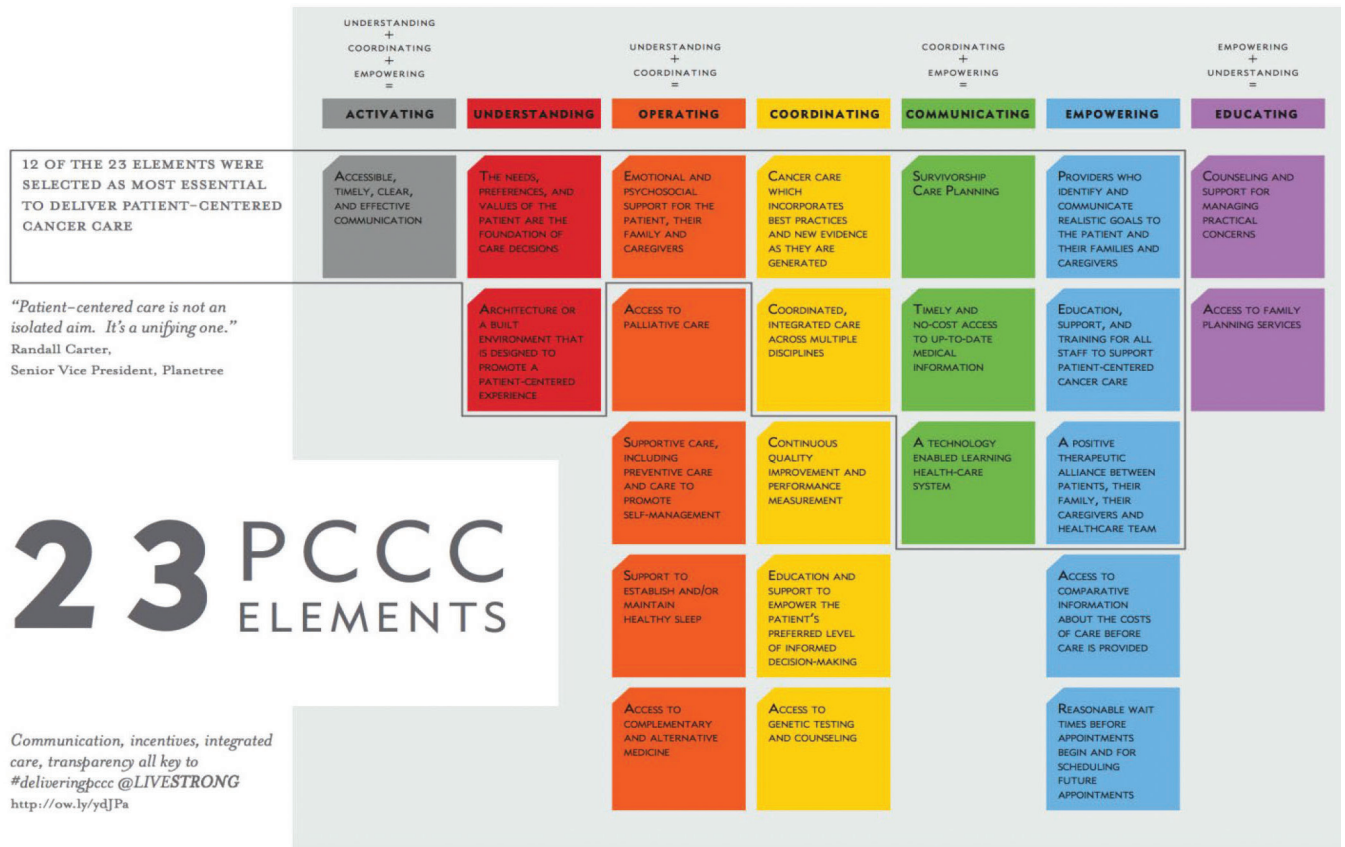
Understanding + Coordinating + Empowering =

Understanding + Coordinating =

Coordinating + Empowering =

Empowering + Understanding =

| Activating | Understanding | Operating | Coordinating | Communicating | Empowering | Educating |
|---|---|---|---|---|---|---|
| Accessible, timely, clear, and effective communication | The needs, preferences, and values of the patient are the foundation of care decisions | Emotional and psychosocial support for the patient, their family and caregivers | Cancer care which incorporates best practices and new evidence as they are generated | Survivorship Care Planning | Providers who identify and communicate realistic goals to the patient and their families and caregivers | Counseling and support for managing practical concerns |
| | Architecture or a built environment that is designed to promote a patient-centered experience | Access to palliative care | Coordinated, integrated care across multiple disciplines | Timely and no-cost access to up-to-date medical information | Education, support, and training for all staff to support patient-centered cancer care | Access to family planning services |
| | | Supportive care, including preventive care and care to promote self-management | Continuous quality improvement and performance measurement | A technology enabled learning health-care system | A positive therapeutic alliance between patients, their family, their caregivers and healthcare team | |
| | | Support to establish and/or maintain healthy sleep | Education and support to empower the patient's preferred level of informed decision-making | | Access to comparative information about the costs of care before care is provided | |
| | | Access to complementary and alternative medicine | Access to genetic testing and counseling | | Reasonable wait times before appointments begin and for scheduling future appointments | |

12 of the 23 elements were selected as most essential to deliver patient-centered cancer care

"Patient-centered care is not an isolated aim. It's a unifying one."
Randall Carter,
Senior Vice President, Planetree

23 PCCC ELEMENTS

Communication, incentives, integrated care, transparency all key to #deliveringpccc @LIVESTRONG
http://ow.ly/ydJPa